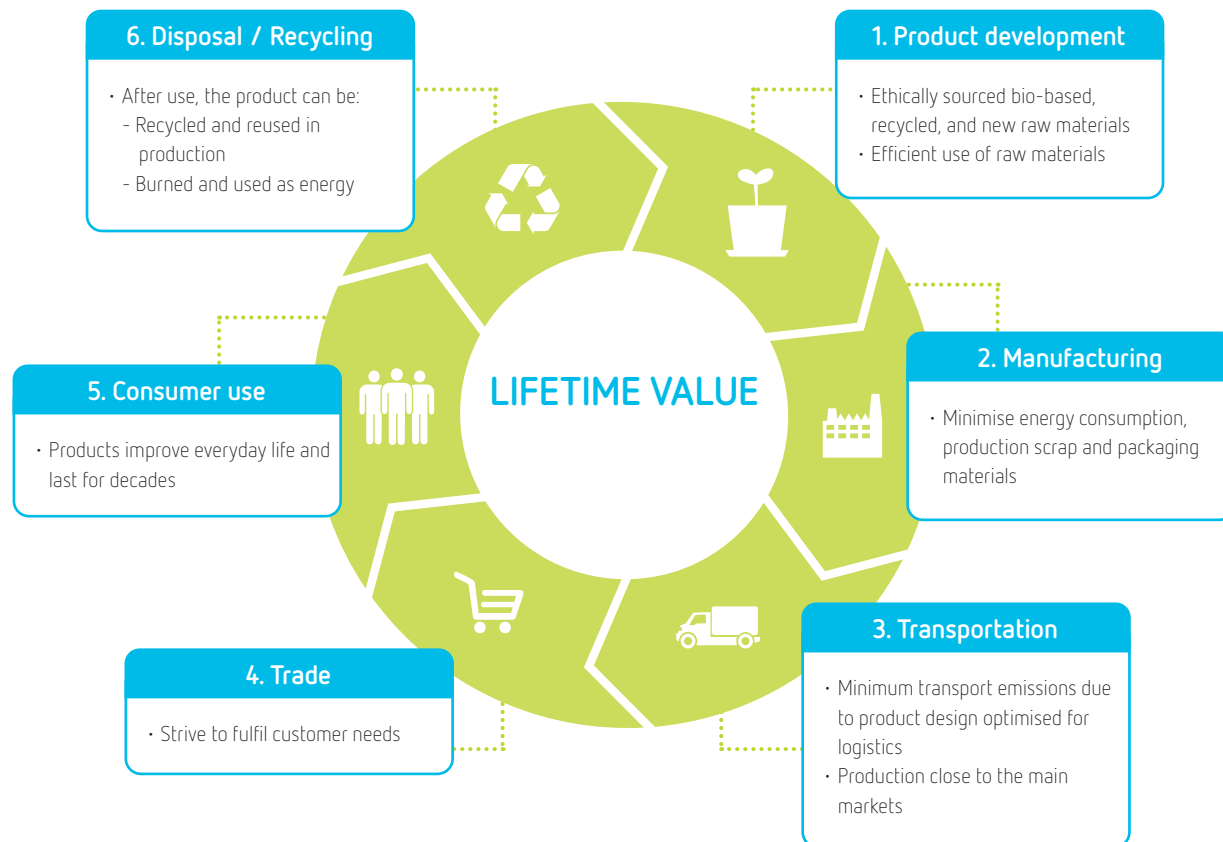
6. Disposal / Recycling

• After use, the product can be:
- Recycled and reused in production
- Burned and used as energy

1. Product development

• Ethically sourced bio-based, recycled, and new raw materials
• Efficient use of raw materials

LIFETIME VALUE

2. Manufacturing

• Minimise energy consumption, production scrap and packaging materials

5. Consumer use

• Products improve everyday life and last for decades

3. Transportation

• Minimum transport emissions due to product design optimised for logistics
• Production close to the main markets

4. Trade

• Strive to fulfil customer needs